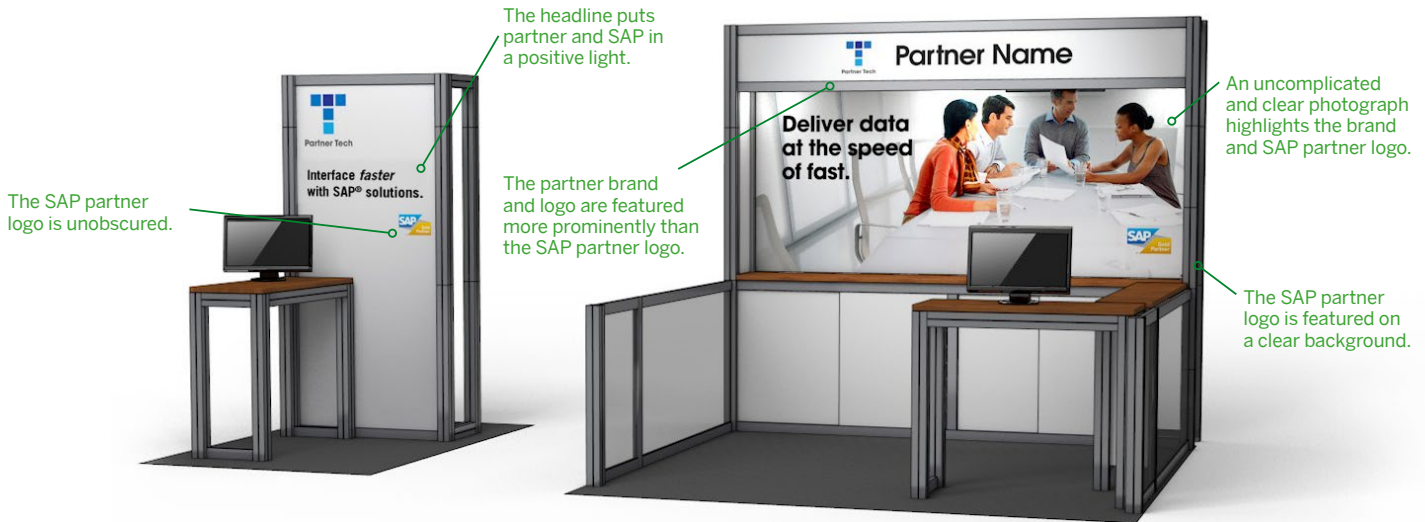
The headline puts partner and SAP in a positive light.

Partner Tech

Interface *faster* with SAP® solutions.

SAP

The SAP partner logo is unobscured.

Partner Tech

Partner Name

An uncomplicated and clear photograph highlights the brand and SAP partner logo.

Deliver data at the speed of fast.

The partner brand and logo are featured more prominently than the SAP partner logo.

SAP Gold Partner

The SAP partner logo is featured on a clear background.